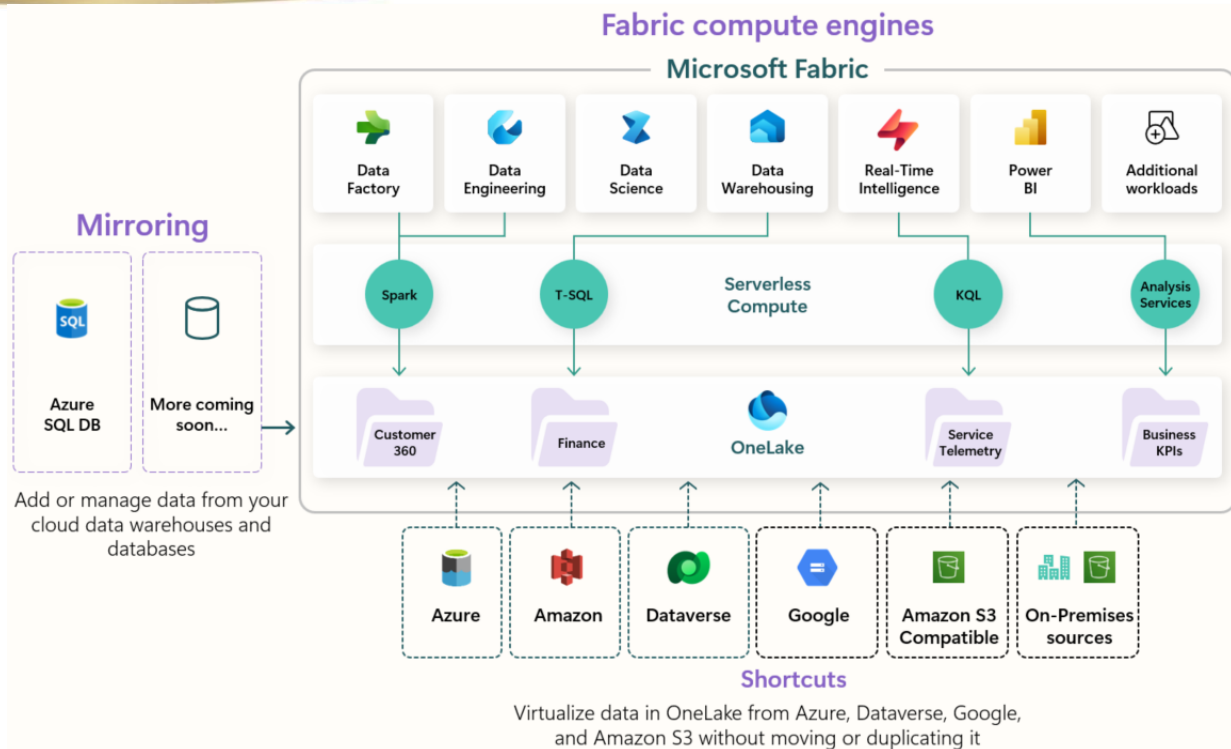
Fabric compute engines

Microsoft Fabric

Data Factory

Data Engineering

Data Science

Data Warehousing

Real-Time Intelligence

Power BI

Additional workloads

Spark

T-SQL

Serverless Compute

KQL

Analysis Services

Customer 360

Finance

OneLake

Service Telemetry

Business KPIs

Mirroring

SQL

Azure SQL DB

More coming soon...

Add or manage data from your cloud data warehouses and databases

Azure

Amazon

Dataverse

Google

Amazon S3 Compatible

On-Premises sources

Shortcuts

Virtualize data in OneLake from Azure, Dataverse, Google, and Amazon S3 without moving or duplicating it